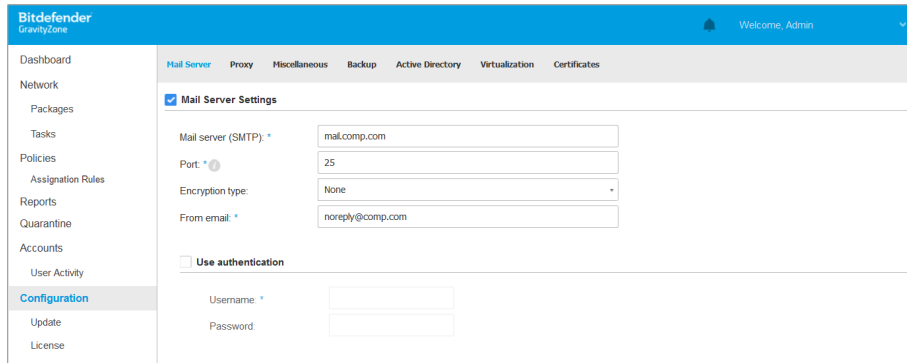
Bitdefender
GravityZone

Welcome, Admin

Dashboard
Network
Packages
Tasks
Policies
Assignation Rules
Reports
Quarantine
Accounts
User Activity
Configuration
Update
License

Mail Server
Proxy
Miscellaneous
Backup
Active Directory
Virtualization
Certificates

Mail Server Settings

Mail server (SMTP): * mail.comp.com
Port: * 25
Encryption type: None
From email: * noreply@comp.com

Use authentication

Username: *
Password: